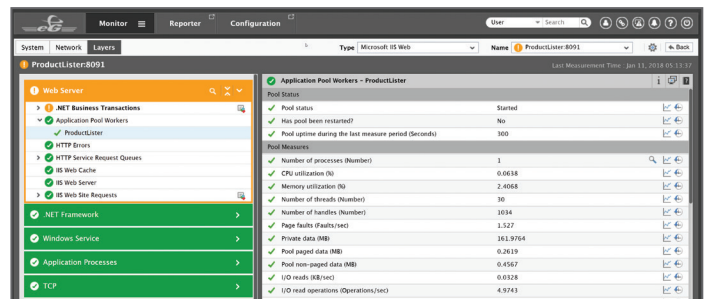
Monitor
Reporter
Configuration
User
Search
System
Network
Layers
Type
Microsoft IIS Web
Name
ProductLister:8091
Back
ProductLister:8091
Last Measurement Time : Jan 13, 2018 05:13:37

Web Server
.NET Business Transactions
Application Pool Workers
ProductLister
HTTP Errors
HTTP Service Request Queues
IIS Web Cache
IIS Web Server
IIS Web Site Requests
.NET Framework
Windows Service
Application Processes
TCP

Application Pool Workers - ProductLister

Pool Status

| Measure | Value |
|---|---|
| Pool status | Started |
| Has pool been restarted? | No |
| Pool uptime during the last measure period (Seconds) | 300 |

Pool Measures

| Measure | Value |
|---|---|
| Number of processes (Number) | 1 |
| CPU utilization (%) | 0.0638 |
| Memory utilization (%) | 2.4068 |
| Number of threads (Number) | 30 |
| Number of handles (Number) | 1034 |
| Page faults (Faults/sec) | 1.527 |
| Private data (MB) | 161.9764 |
| Pool paged data (MB) | 0.2619 |
| Pool non-paged data (MB) | 0.4567 |
| I/O reads (KB/sec) | 0.0328 |
| I/O read operations (Operations/sec) | 4.9743 |